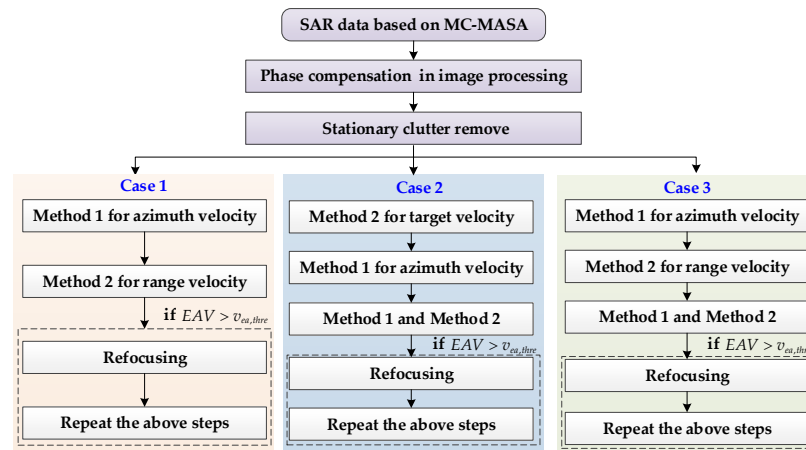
SAR data based on MC-MASA

Phase compensation in image processing

Stationary clutter remove

Case 1

Method 1 for azimuth velocity

Method 2 for range velocity

if $EAV > v_{ea,thre}$

Refocusing

Repeat the above steps

Case 2

Method 2 for target velocity

Method 1 for azimuth velocity

Method 1 and Method 2

if $EAV > v_{ea,thre}$

Refocusing

Repeat the above steps

Case 3

Method 1 for azimuth velocity

Method 2 for range velocity

Method 1 and Method 2

if $EAV > v_{ea,thre}$

Refocusing

Repeat the above steps